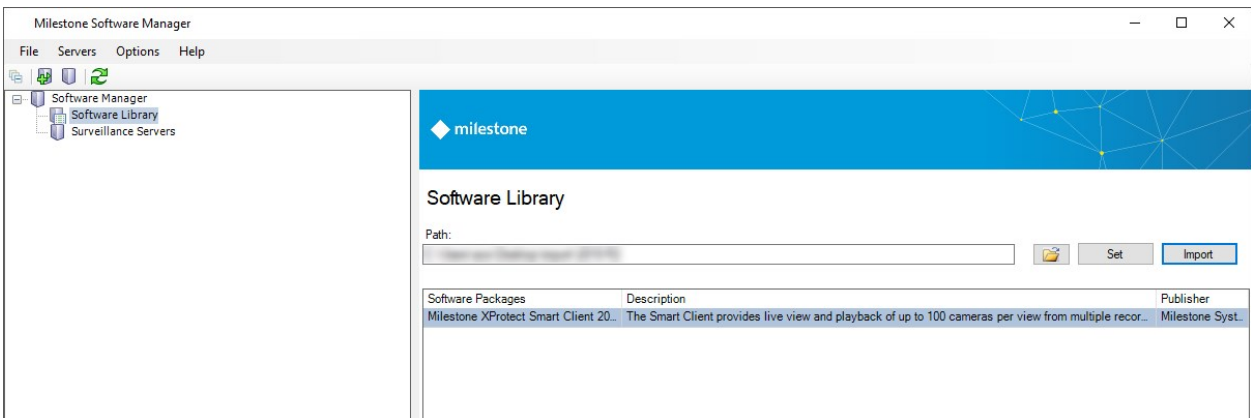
Milestone Software Manager

File Servers Options Help

Software Manager
Software Library
Surveillance Servers

milestone

Software Library

Path:

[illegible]

Set

Import

| Software Packages | Description | Publisher |
|---|---|---|
| Milestone XProtect Smart Client 20... | The Smart Client provides live view and playback of up to 100 cameras per view from multiple recor... | Milestone Syst... |